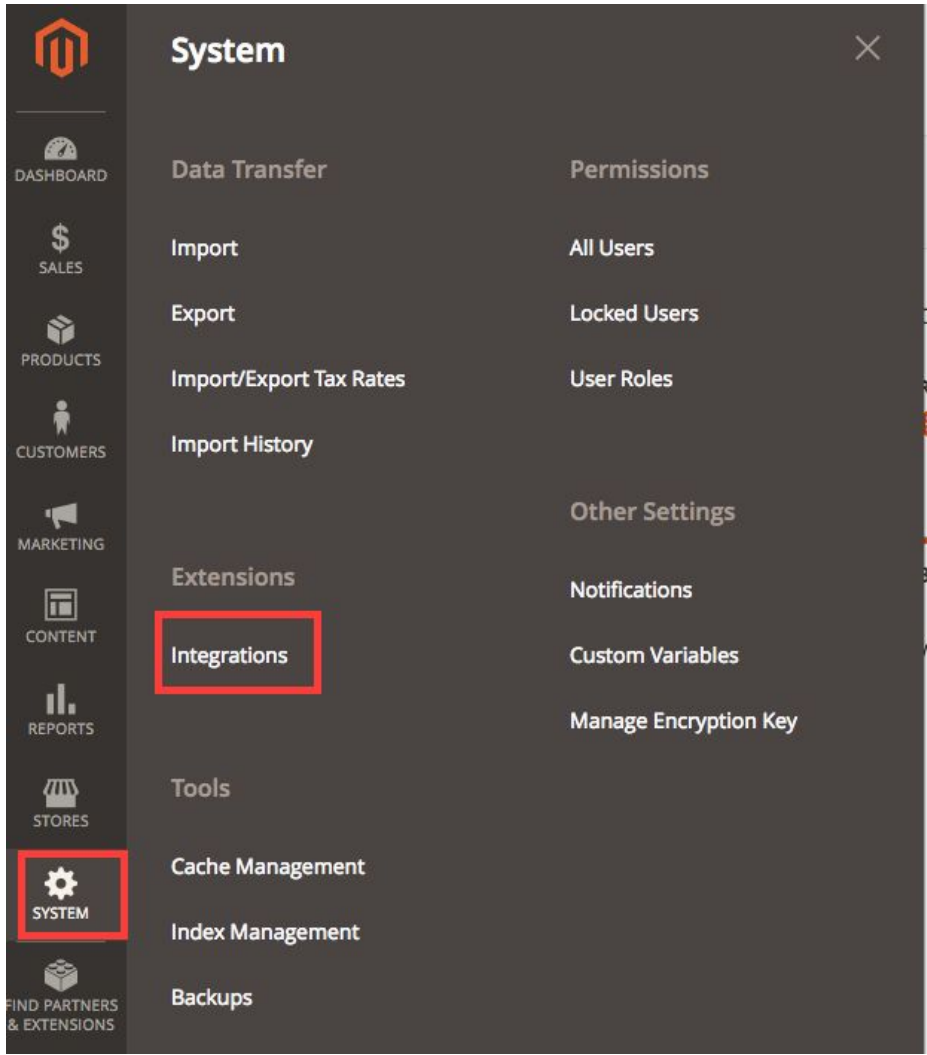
DASHBOARD
SALES
PRODUCTS
CUSTOMERS
MARKETING
CONTENT
REPORTS
STORES
SYSTEM
FIND PARTNERS & EXTENSIONS

System

Data Transfer

Import

Export

Import/Export Tax Rates

Import History

Extensions

Integrations

Tools

Cache Management

Index Management

Backups

Permissions

All Users

Locked Users

User Roles

Other Settings

Notifications

Custom Variables

Manage Encryption Key